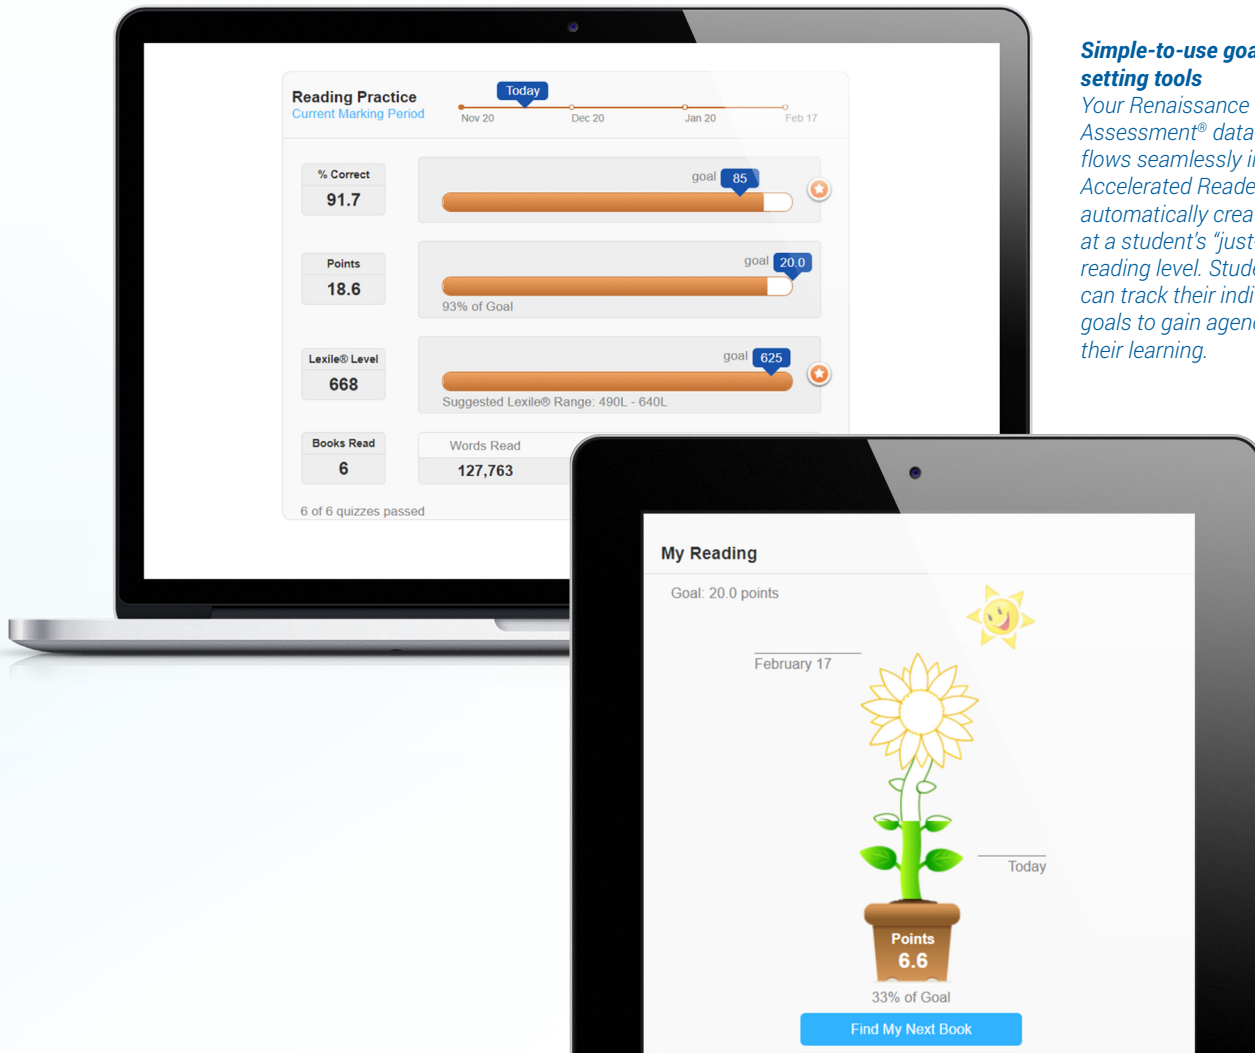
Reading Practice
Current Marking Period

Today
Nov 20
Dec 20
Jan 20
Feb 17

% Correct
91.7
goal 85

Points
18.6
goal 20.0
93% of Goal

Lexile® Level
668
goal 625
Suggested Lexile® Range: 490L - 640L

Books Read
6
Words Read
127,763

6 of 6 quizzes passed

*Simple-to-use goa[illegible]*
*setting tools*
*Your Renaissance*
*Assessment® data*
*flows seamlessly i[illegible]*
*Accelerated Reade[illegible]*
*automatically crea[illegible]*
*at a student's "just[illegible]*
*reading level. Stud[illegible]*
*can track their indi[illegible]*
*goals to gain agen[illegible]*
*their learning.*

My Reading
Goal: 20.0 points
February 17
Today
Points
6.6
33% of Goal
Find My Next Book